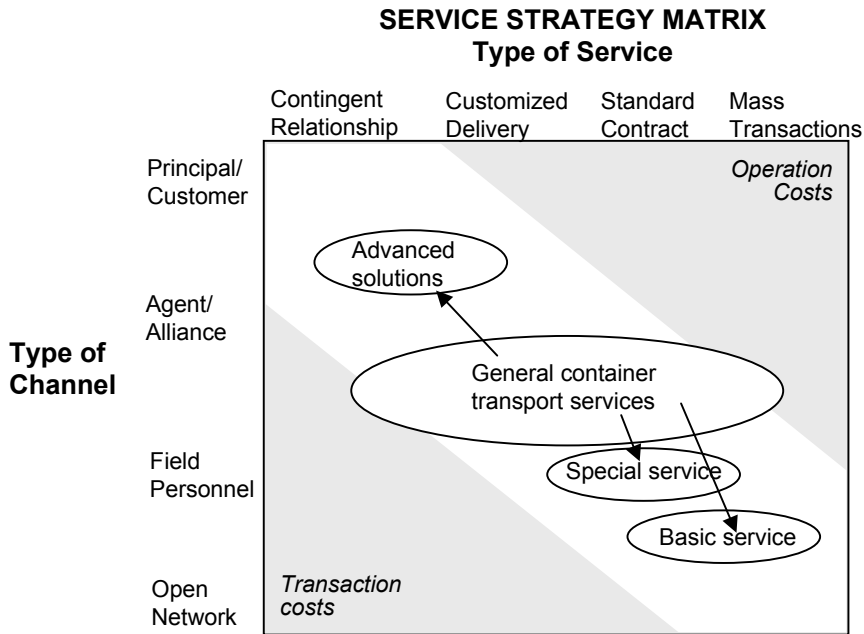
SERVICE STRATEGY MATRIX
Type of Service

Contingent Relationship

Customized Delivery

Standard Contract

Mass Transactions

Principal/ Customer

Agent/ Alliance

Type of Channel

Field Personnel

Open Network

Operation Costs

Advanced solutions

General container transport services

Special service

Basic service

Transaction costs